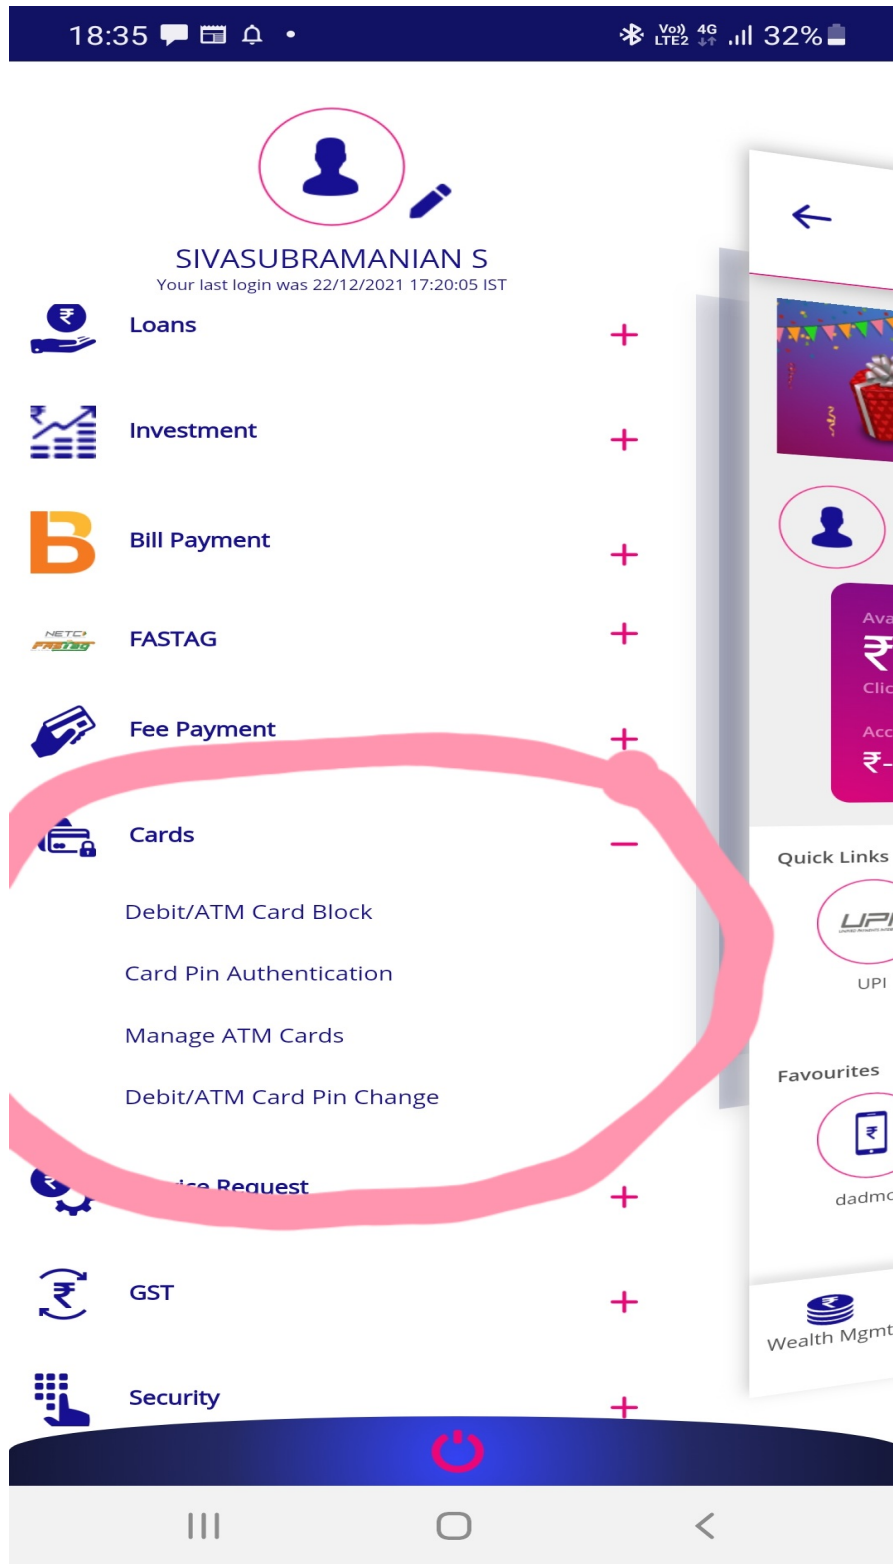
18:35

Vo) LTE2 4G 32%

SIVASUBRAMANIAN S
Your last login was 22/12/2021 17:20:05 IST

Loans +

Investment +

Bill Payment +

NETC FASTag FASTAG +

Fee Payment +

Cards −

Debit/ATM Card Block

Card Pin Authentication

Manage ATM Cards

Debit/ATM Card Pin Change

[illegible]ice Request +

GST +

Security +

Ava
₹
Clic
Acc
₹-

Quick Links

UPI

UPI

Favourites

₹

dadmo

Wealth Mgmt